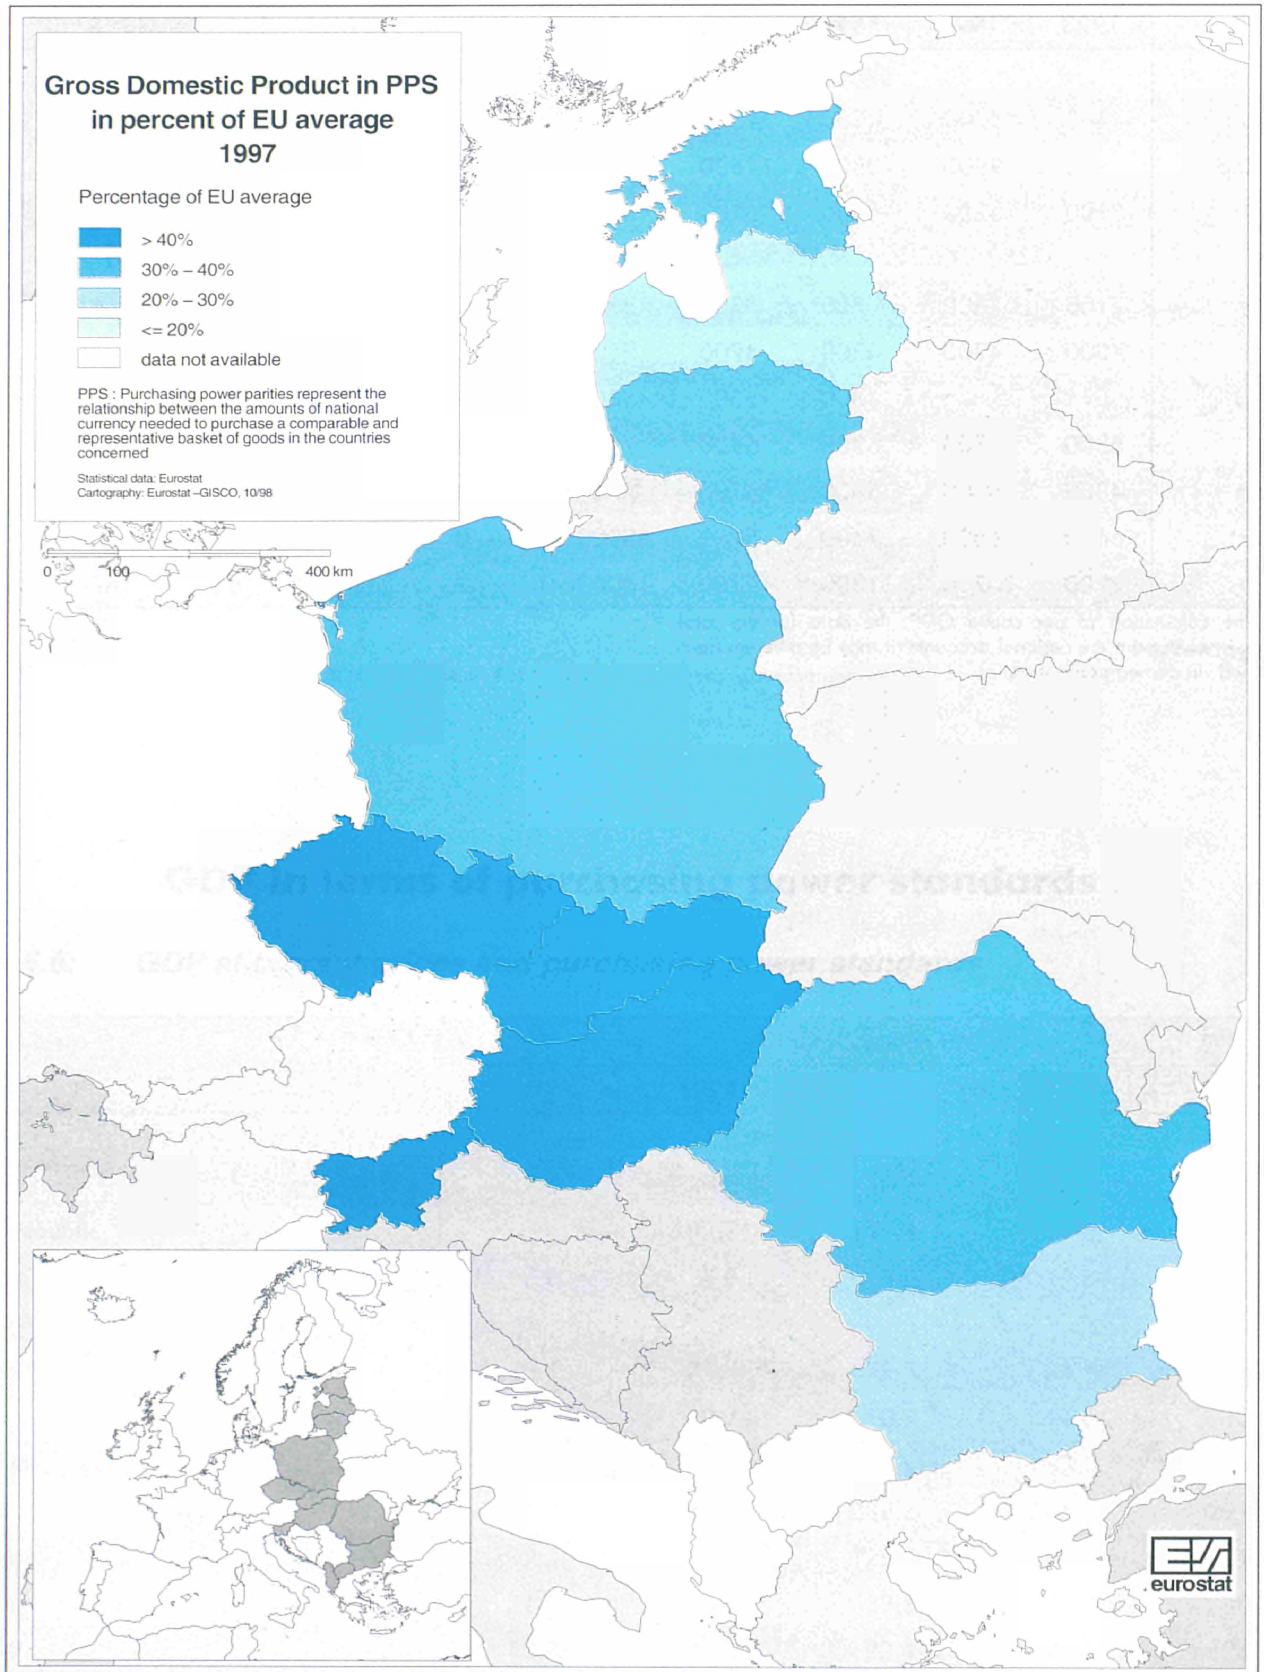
Gross Domestic Product in PPS in percent of EU average 1997

Percentage of EU average

> 40%

30% – 40%

20% – 30%

<= 20%

data not available

PPS : Purchasing power parities represent the relationship between the amounts of national currency needed to purchase a comparable and representative basket of goods in the countries concerned

Statistical data: Eurostat
Cartography: Eurostat –GISCO, 10/98

0 100 400 km

eurostat